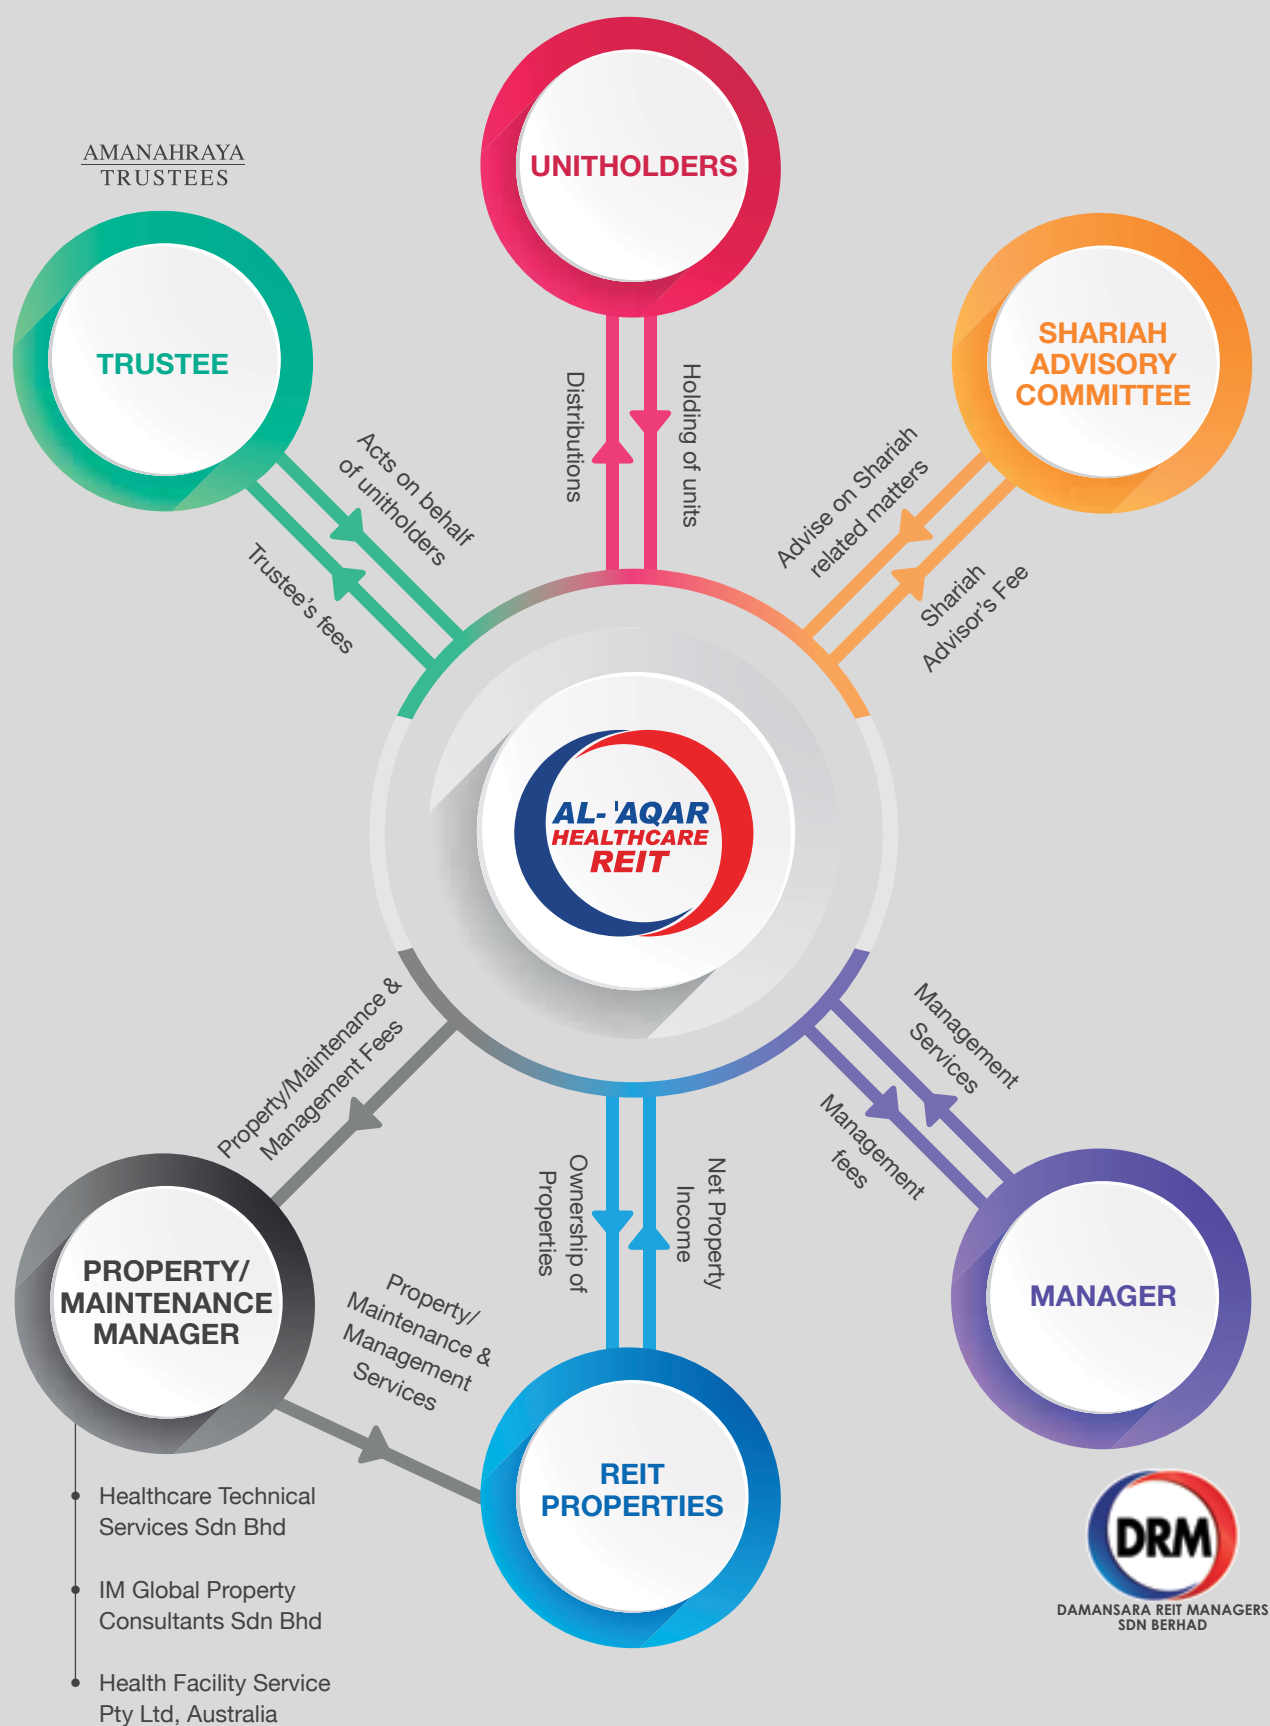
UNITHOLDERS

AMANAHRAYA
TRUSTEES

TRUSTEE

SHARIAH ADVISORY COMMITTEE

Distributions

Holding of units

Acts on behalf of unitholders

Trustee's fees

Advise on Shariah related matters

Shariah Advisor's Fee

AL-'AQAR HEALTHCARE REIT

Property/Maintenance & Management Fees

Management Services

Management fees

Ownership of Properties

Net Property Income

PROPERTY/ MAINTENANCE MANAGER

Property/ Maintenance & Management Services

MANAGER

REIT PROPERTIES

Healthcare Technical Services Sdn Bhd

IM Global Property Consultants Sdn Bhd

Health Facility Service Pty Ltd, Australia

DRM
DAMANSARA REIT MANAGERS SDN BERHAD